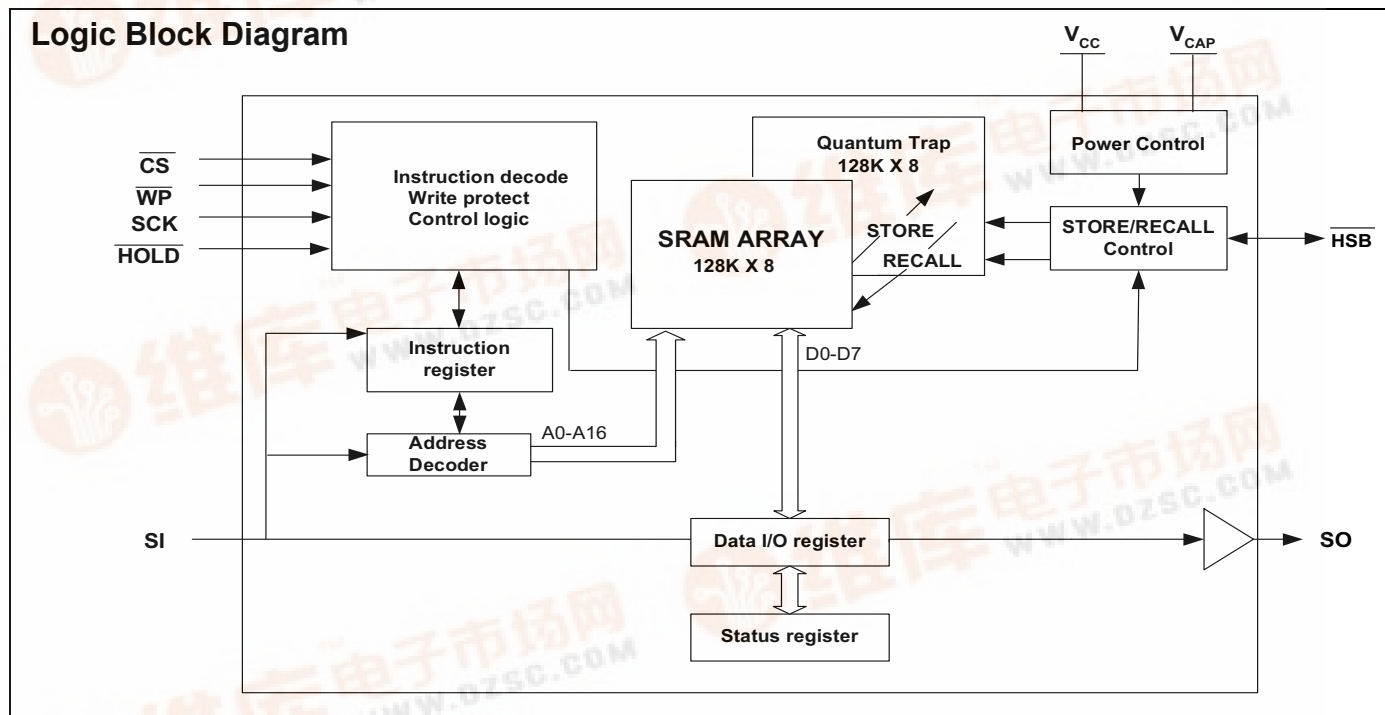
Logic Block Diagram

$V_{CC}$

$V_{CAP}$

Power Control

Quantum Trap
128K X 8

$\overline{CS}$
$\overline{WP}$
SCK
$\overline{HOLD}$

Instruction decode
Write protect
Control logic

SRAM ARRAY
128K X 8

STORE

RECALL

STORE/RECALL Control

$\overline{HSB}$

Instruction register

D0-D7

Address Decoder

A0-A16

SI

Data I/O register

SO

Status register

维库电子市场网
WWW.DZSC.COM